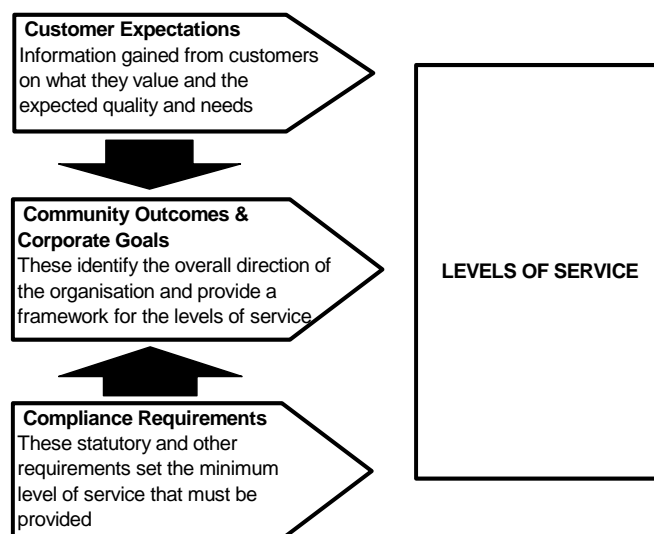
Customer Expectations
Information gained from customers on what they value and the expected quality and needs

Community Outcomes & Corporate Goals
These identify the overall direction of the organisation and provide a framework for the levels of service

Compliance Requirements
These statutory and other requirements set the minimum level of service that must be provided

LEVELS OF SERVICE